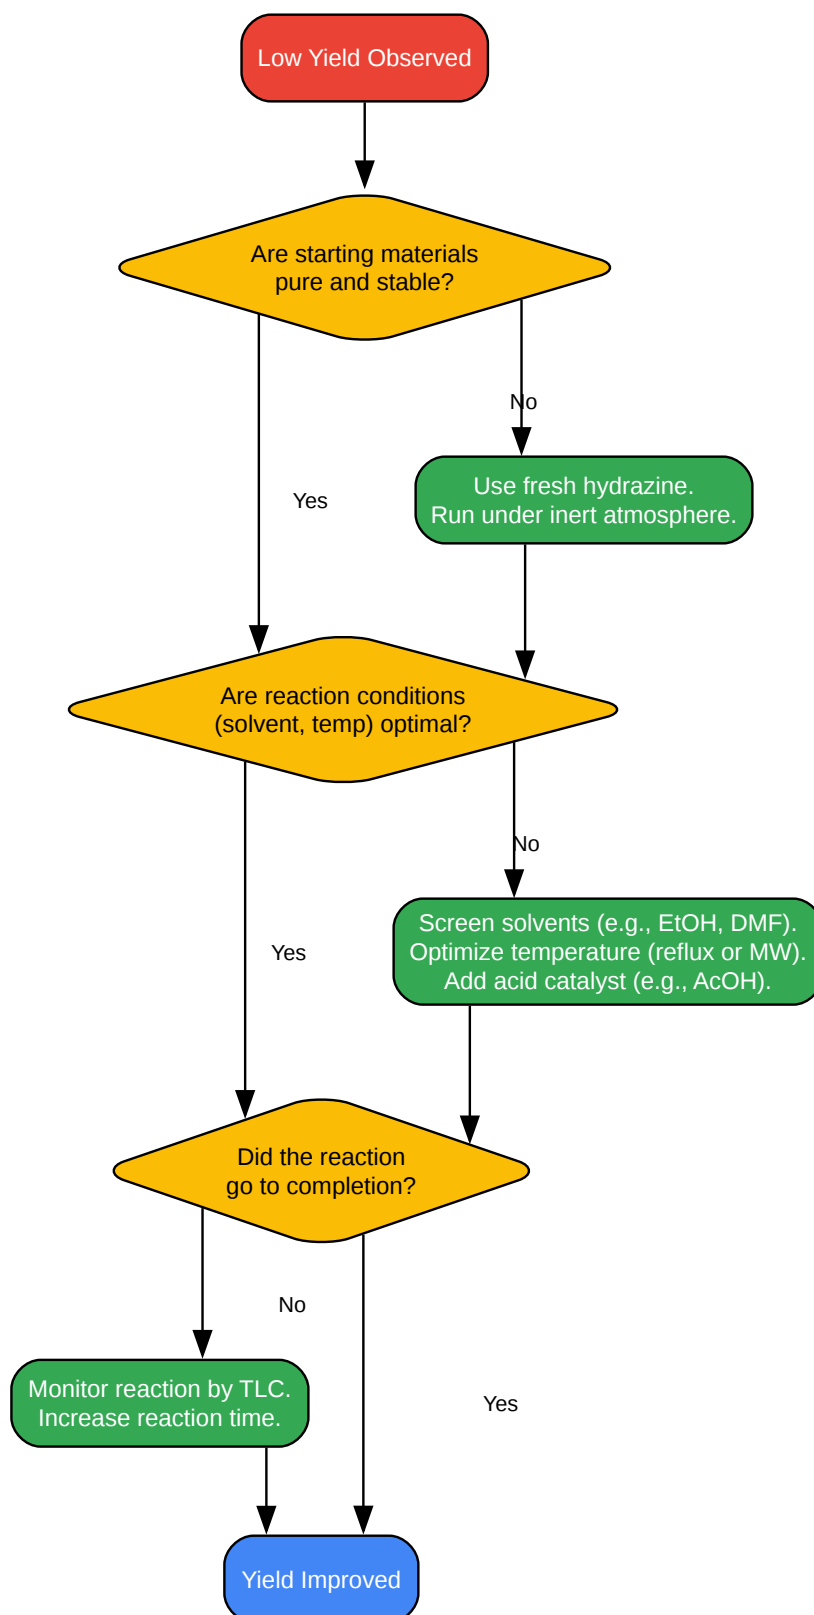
Low Yield Observed

Are starting materials pure and stable?

No

Yes

Use fresh hydrazine.
Run under inert atmosphere.

Are reaction conditions (solvent, temp) optimal?

No

Yes

Screen solvents (e.g., EtOH, DMF).
Optimize temperature (reflux or MW).
Add acid catalyst (e.g., AcOH).

Did the reaction go to completion?

No

Monitor reaction by TLC.
Increase reaction time.

Yes

Yield Improved